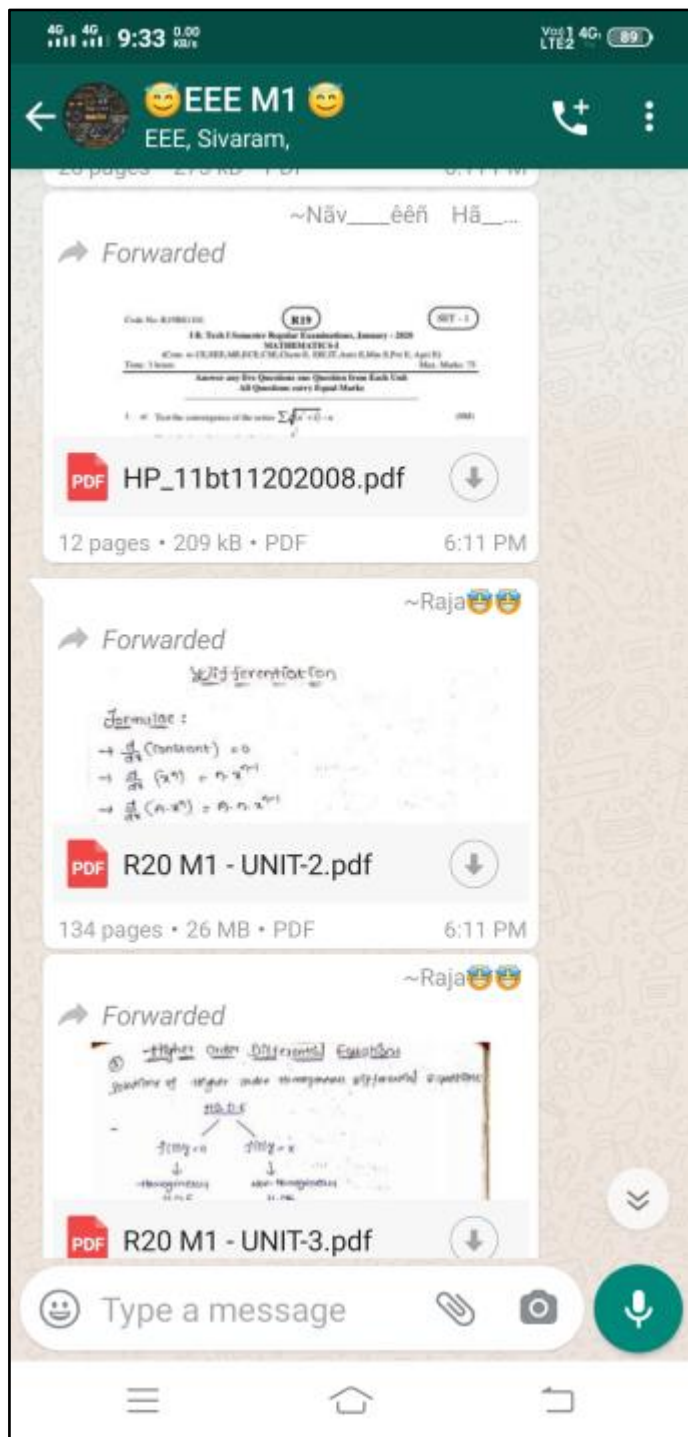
4G 4G 9:33 0.00 KB/s
Vo) 4G LTE2 4G 89

😇EEE M1 😇
EEE, Sivaram,

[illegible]

~Nãv___êêñ Hã_...
Forwarded

Code No: R19BS1101 R19 SET - 1
I B. Tech I Semester Regular Examinations, January - 2020
MATHEMATICS-I
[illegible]
Time: 3 hours Max. Marks: 75
Answer any five Questions one Question from Each Unit
All Questions carry Equal Marks
1. a) Test the convergence of the series $\sum$ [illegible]

HP_11bt11202008.pdf
12 pages • 209 kB • PDF 6:11 PM

~Raja😇😇
Forwarded
Differentiation
formulae :
→ $\frac{d}{dx}$(constant) = 0
→ $\frac{d}{dx}(x^n) = n \cdot x^{n-1}$
→ $\frac{d}{dx}(a \cdot x^n) = a \cdot n \cdot x^{n-1}$

R20 M1 - UNIT-2.pdf
134 pages • 26 MB • PDF 6:11 PM

~Raja😇😇
Forwarded
Higher order Differential Equations
Solutions of higher order homogeneous differential equations
H.O.D.E
f(D)y = 0 f(D)y = x
homogeneous non-homogeneous
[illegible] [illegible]

R20 M1 - UNIT-3.pdf

Type a message